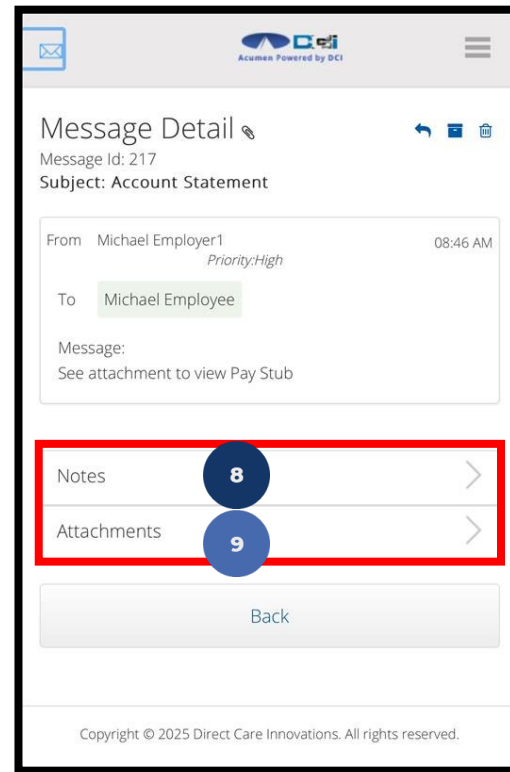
DCI
Acumen Powered by DCI

Message Detail
Message Id: 217
Subject: Account Statement

From Michael Employer1
Priority:High
08:46 AM

To Michael Employee

Message:
See attachment to view Pay Stub

Notes
8
Attachments
9

Back

Copyright © 2025 Direct Care Innovations. All rights reserved.